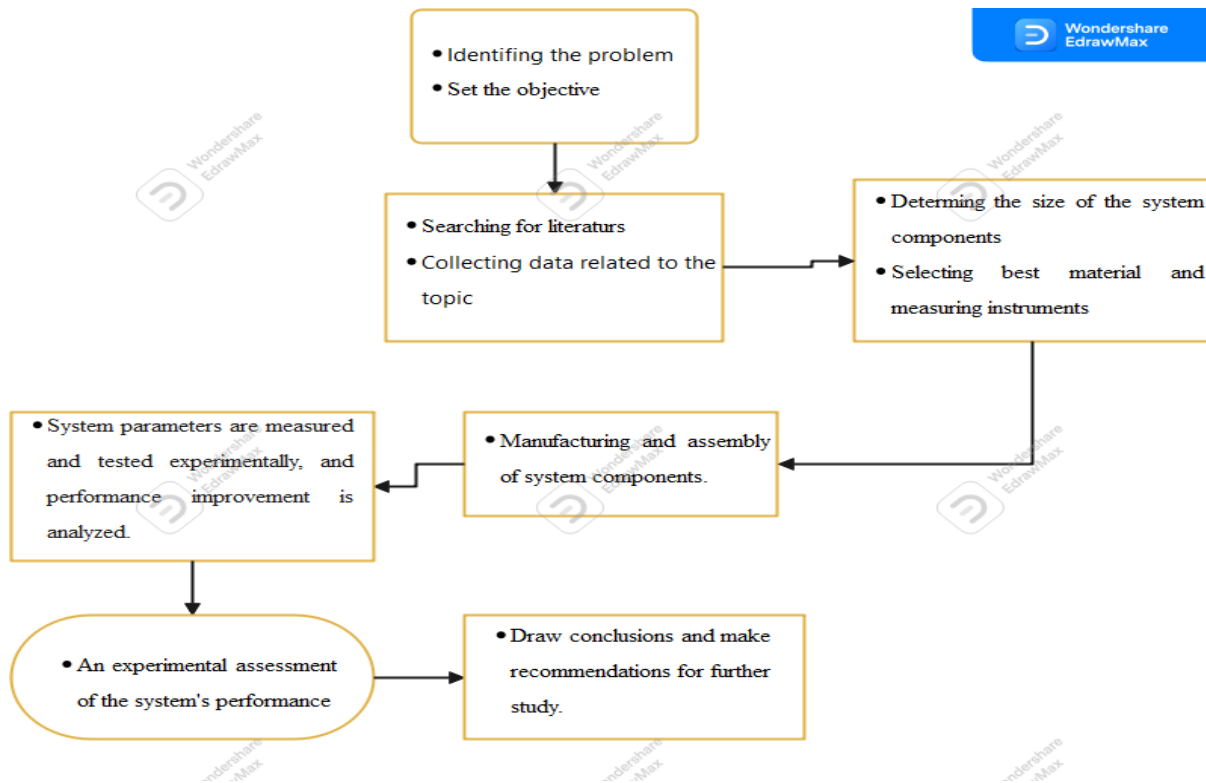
Wondershare EdrawMax

• Identifing the problem
• Set the objective

• Searching for literaturs
• Collecting data related to the topic

• Determing the size of the system components
• Selecting best material and measuring instruments

• Manufacturing and assembly of system components.

• System parameters are measured and tested experimentally, and performance improvement is analyzed.

• An experimental assessment of the system's performance

• Draw conclusions and make recommendations for further study.

Wondershare EdrawMax
Wondershare EdrawMax
Wondershare EdrawMax
Wondershare EdrawMax
Wondershare EdrawMax
Wondershare EdrawMax
Wondershare EdrawMax